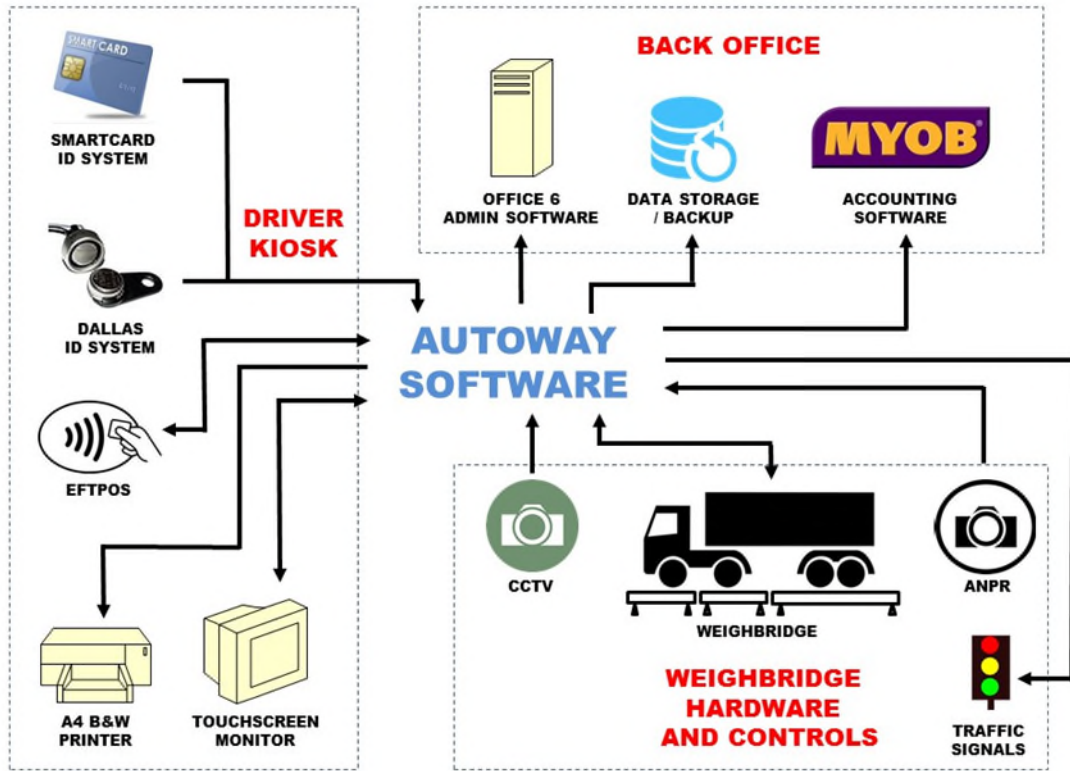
SMARTCARD

SMARTCARD ID SYSTEM

DRIVER KIOSK

DALLAS ID SYSTEM

EFTPOS

A4 B&W PRINTER

TOUCHSCREEN MONITOR

BACK OFFICE

OFFICE 6 ADMIN SOFTWARE

DATA STORAGE / BACKUP

MYOB

ACCOUNTING SOFTWARE

AUTOWAY SOFTWARE

CCTV

WEIGHBRIDGE

ANPR

WEIGHBRIDGE HARDWARE AND CONTROLS

TRAFFIC SIGNALS